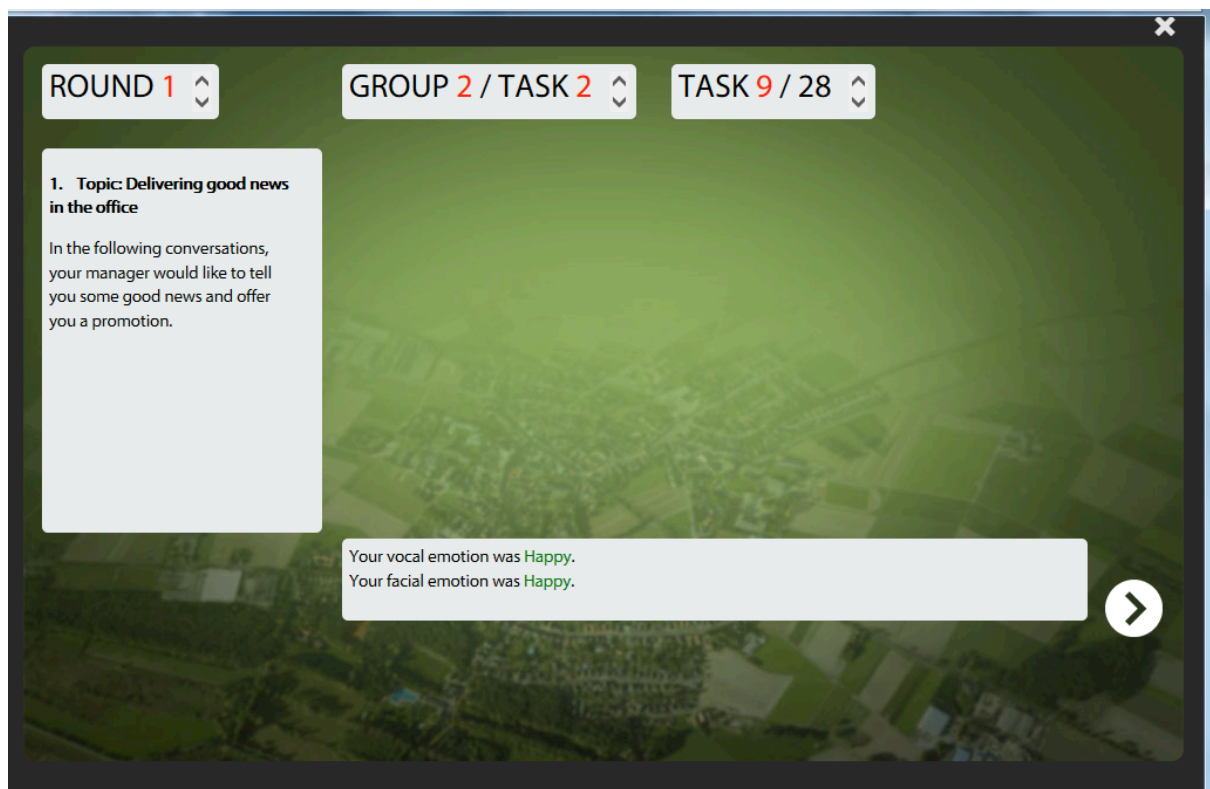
ROUND 1

GROUP 2 / TASK 2

TASK 9 / 28

1. Topic: Delivering good news in the office

In the following conversations, your manager would like to tell you some good news and offer you a promotion.

Your vocal emotion was Happy.
Your facial emotion was Happy.